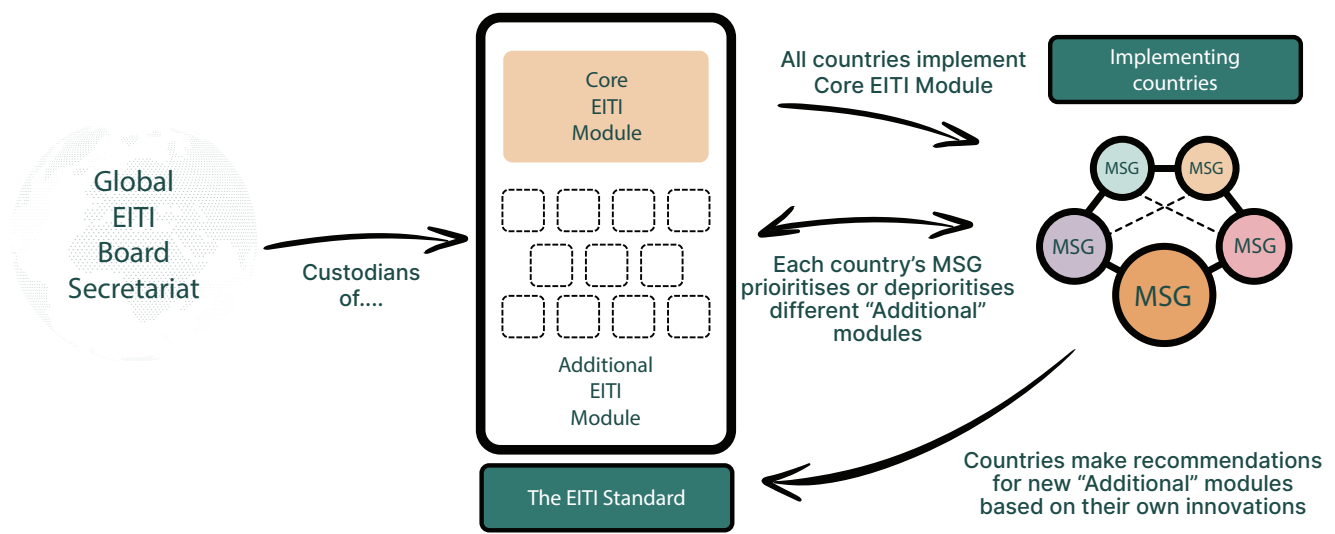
Global
EITI
Board
Secretariat

Custodians of....

Core
EITI
Module

Additional
EITI
Module

The EITI Standard

All countries implement
Core EITI Module

Implementing countries

MSG
MSG
MSG
MSG
MSG

Each country's MSG
prioiritises or deprioritises
different "Additional"
modules

Countries make recommendations
for new "Additional" modules
based on their own innovations